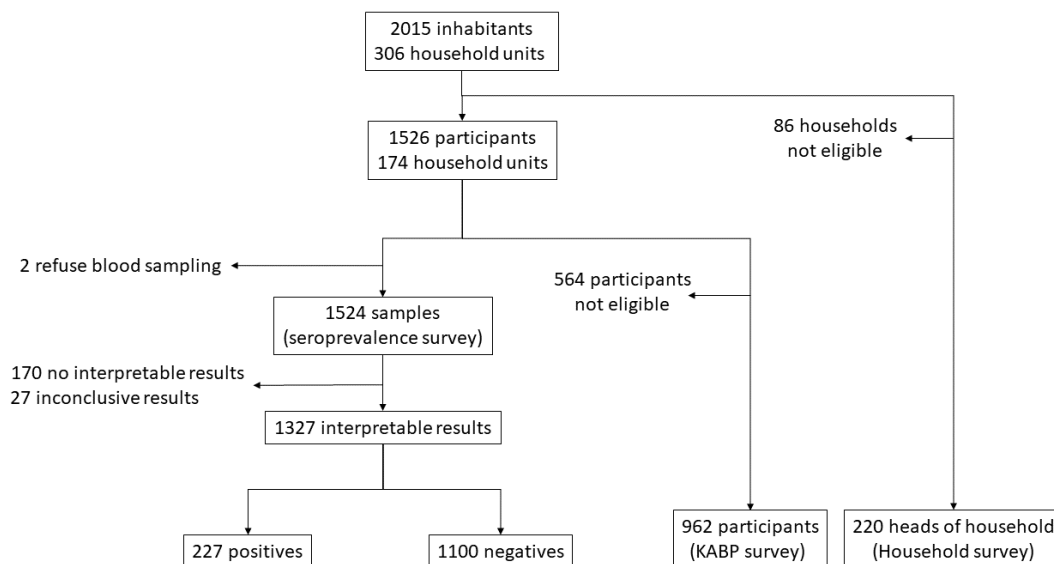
2015 inhabitants
306 household units

1526 participants
174 household units

86 households
not eligible

2 refuse blood sampling

564 participants
not eligible

1524 samples
(seroprevalence survey)

170 no interpretable results
27 inconclusive results

1327 interpretable results

227 positives

1100 negatives

962 participants
(KABP survey)

220 heads of household
(Household survey)